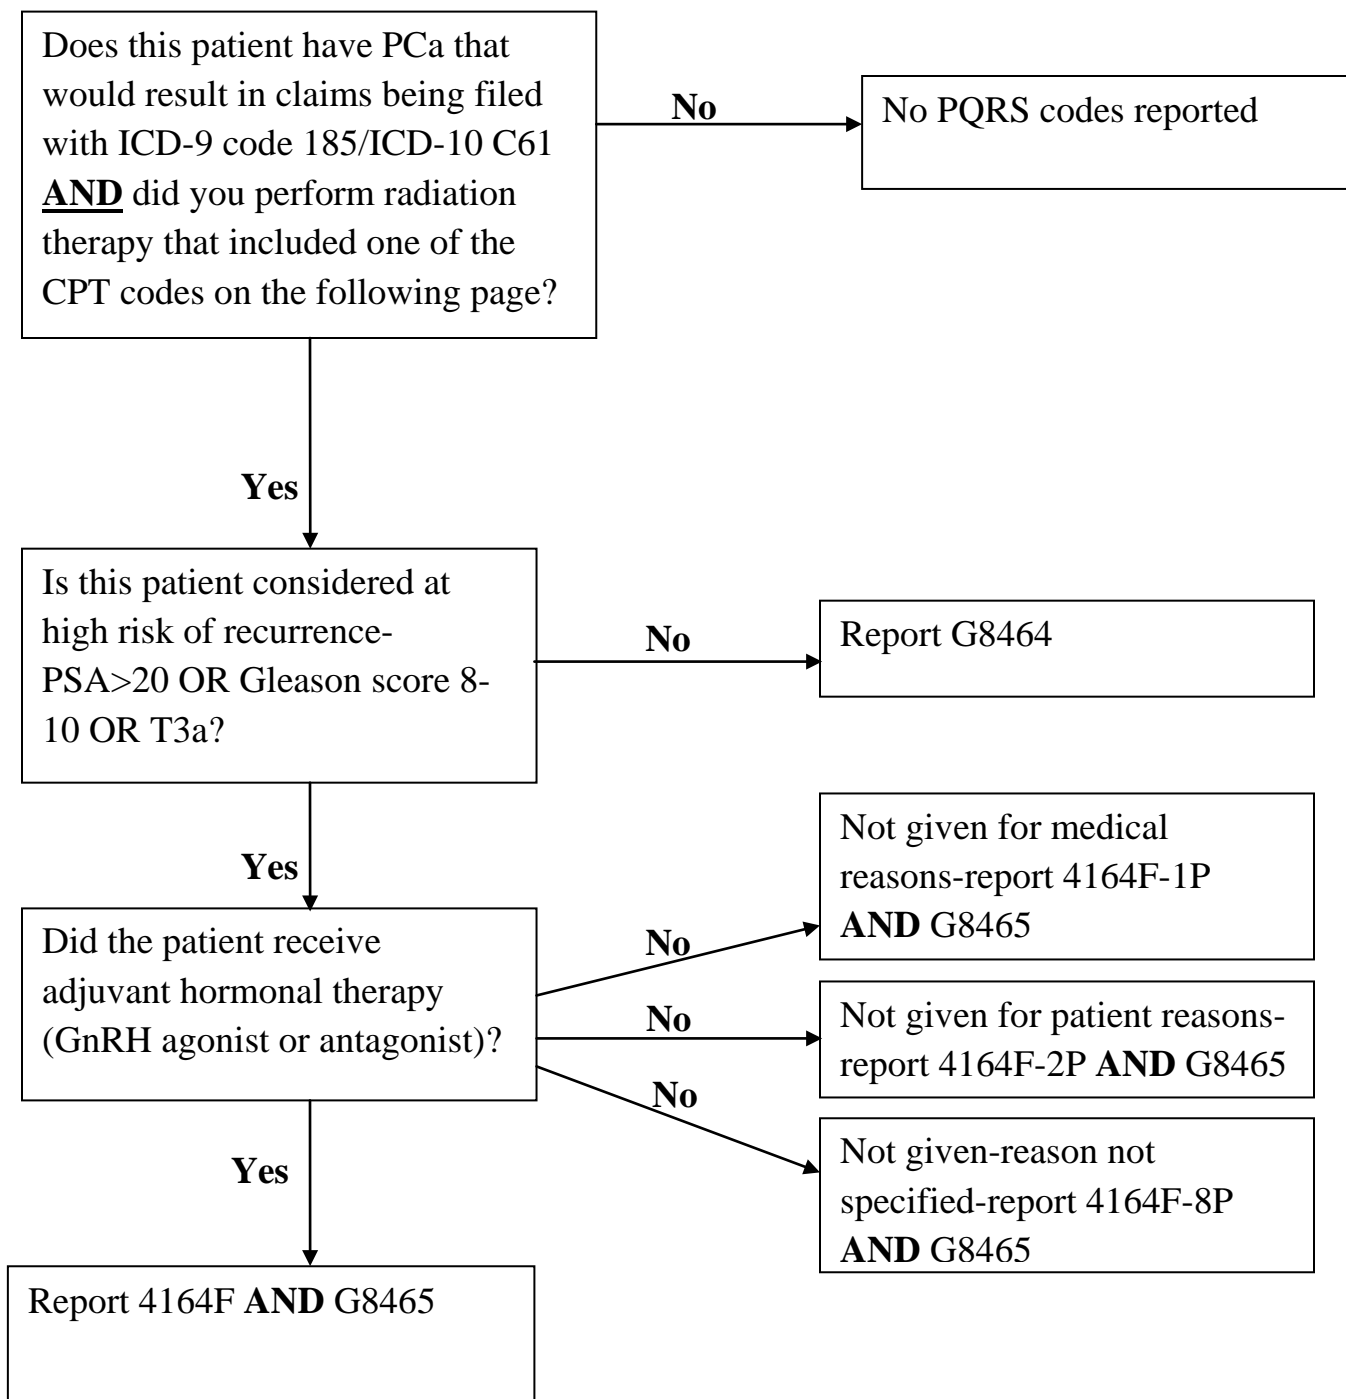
Does this patient have PCa that would result in claims being filed with ICD-9 code 185/ICD-10 C61 **AND** did you perform radiation therapy that included one of the CPT codes on the following page?

No

No PQRS codes reported

Yes

Is this patient considered at high risk of recurrence-PSA>20 OR Gleason score 8-10 OR T3a?

No

Report G8464

Yes

Did the patient receive adjuvant hormonal therapy (GnRH agonist or antagonist)?

No

Not given for medical reasons-report 4164F-1P **AND** G8465

No

Not given for patient reasons-report 4164F-2P **AND** G8465

No

Not given-reason not specified-report 4164F-8P **AND** G8465

Yes

Report 4164F **AND** G8465